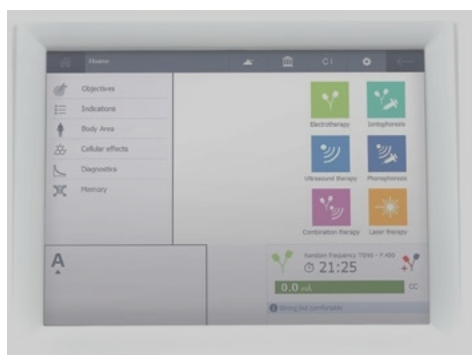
Home

C I

Objectives
Indications
Body Area
Cellular effects
Diagnostics
Memory

Electrotherapy
Iontophoresis
Ultrasound therapy
Phonophoresis
Combination therapy
Laser therapy

A

Random Frequency 70Hz - 7 -80 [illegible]
21:25
0.0 mA
CC
Strong but comfortable